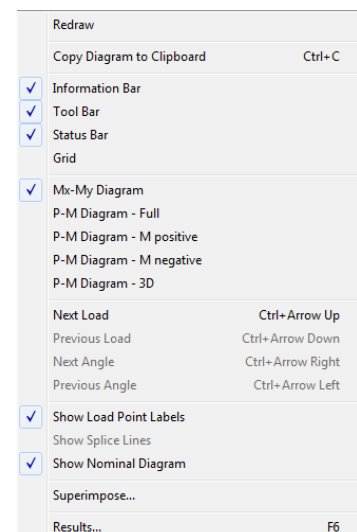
Redraw

Copy Diagram to Clipboard Ctrl+C

✓ Information Bar
✓ Tool Bar
✓ Status Bar
Grid

✓ Mx-My Diagram
P-M Diagram - Full
P-M Diagram - M positive
P-M Diagram - M negative
P-M Diagram - 3D

Next Load Ctrl+Arrow Up
Previous Load Ctrl+Arrow Down
Next Angle Ctrl+Arrow Right
Previous Angle Ctrl+Arrow Left

✓ Show Load Point Labels
Show Splice Lines
✓ Show Nominal Diagram

Superimpose...

Results... F6